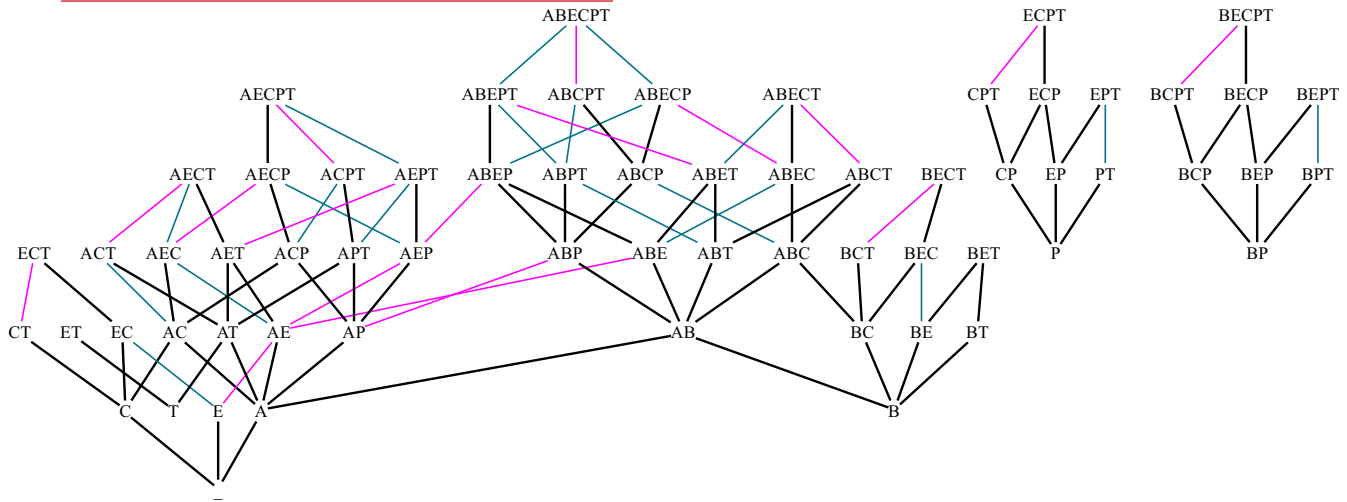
ABECPT

AECPT ABEPT ABCPT ABECP ABECT ECPT BECPT

AECT AECP ACPT AEPT ABEP ABPT ABCP ABET ABEC ABCT BECT CPT ECP EPT BCPT BECP BEPT

ECT ACT AEC AET ACP APT AEP ABP ABE ABT ABC BCT BEC BET CP EP PT BCP BEP BPT

CT ET EC AC AT AE AP AB BC BE BT P BP

C T E A B

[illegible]